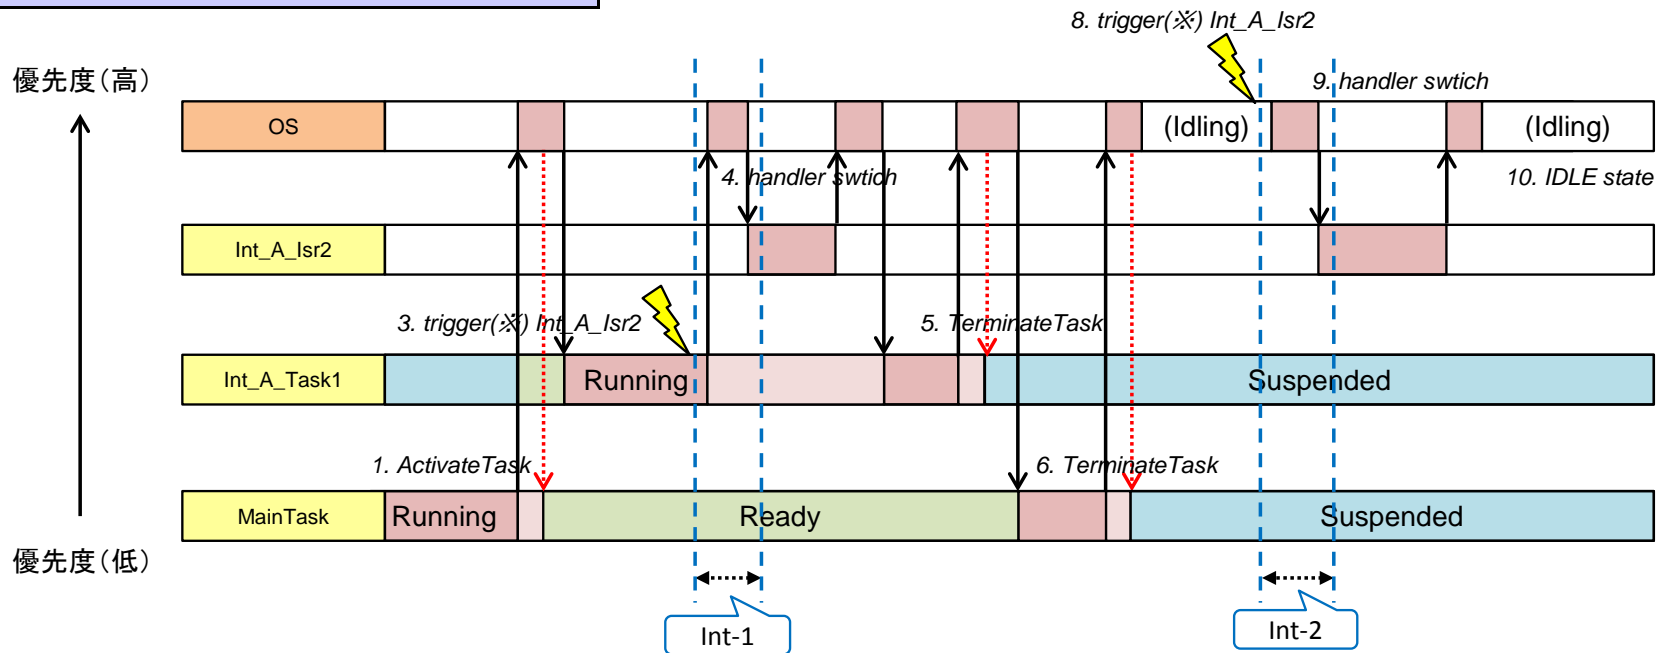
8. trigger(※) Int_A_Isr2

優先度(高)

9. handler swtich

OS

(Idling)

(Idling)

4. handler swtich

10. IDLE state

Int_A_Isr2

3. trigger(※) Int_A_Isr2

5. TerminateTask

Int_A_Task1

Running

Suspended

1. ActivateTask

6. TerminateTask

MainTask

Running

Ready

Suspended

優先度(低)

Int-1

Int-2